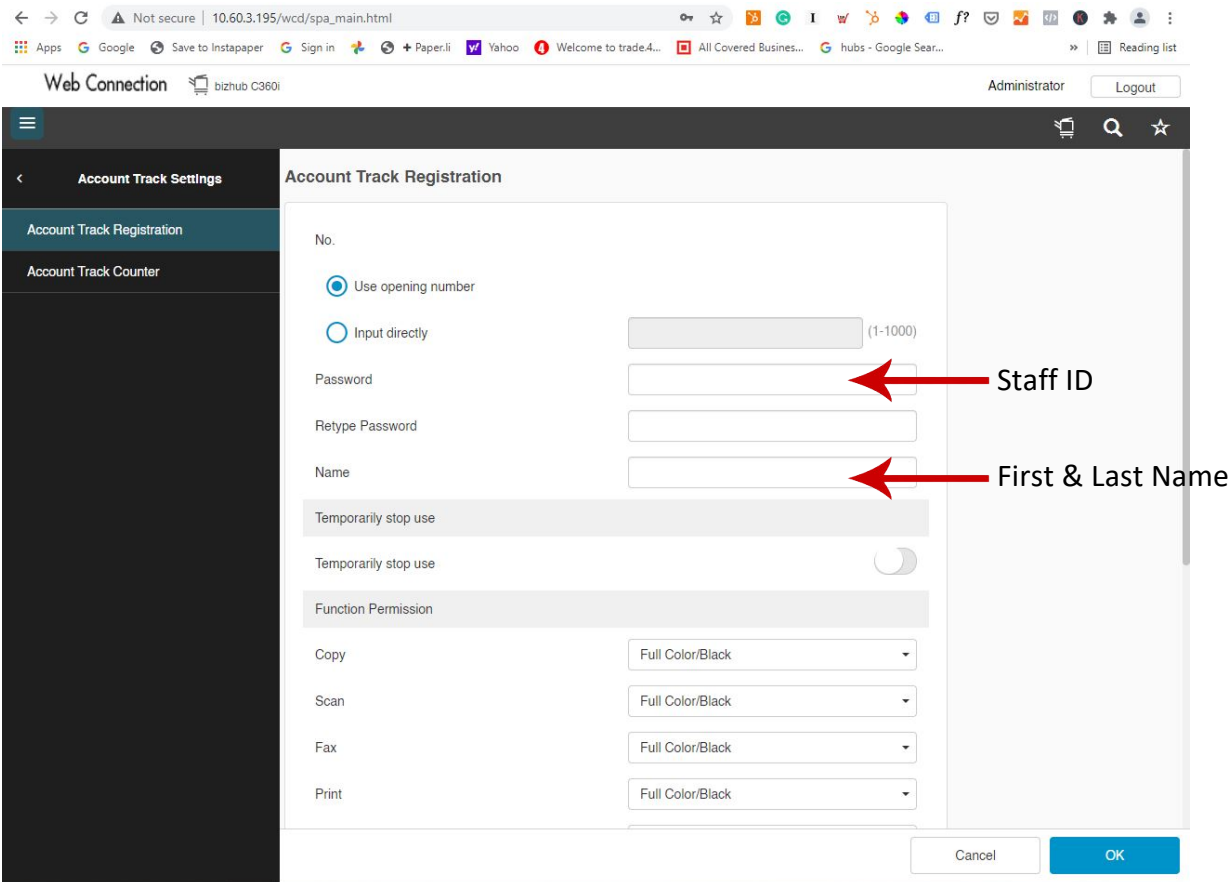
Not secure | 10.60.3.195/wcd/spa_main.html

Apps Google Save to Instapaper Sign in + Paper.li Yahoo Welcome to trade.4... All Covered Busines... hubs - Google Sear... » Reading list

Web Connection bizhub C360i Administrator Logout

Account Track Settings

Account Track Registration

Account Track Counter

Account Track Registration

No.

Use opening number

Input directly (1-1000)

Password

Staff ID

Retype Password

Name

First & Last Name

Temporarily stop use

Temporarily stop use

Function Permission

Copy Full Color/Black

Scan Full Color/Black

Fax Full Color/Black

Print Full Color/Black

Cancel OK